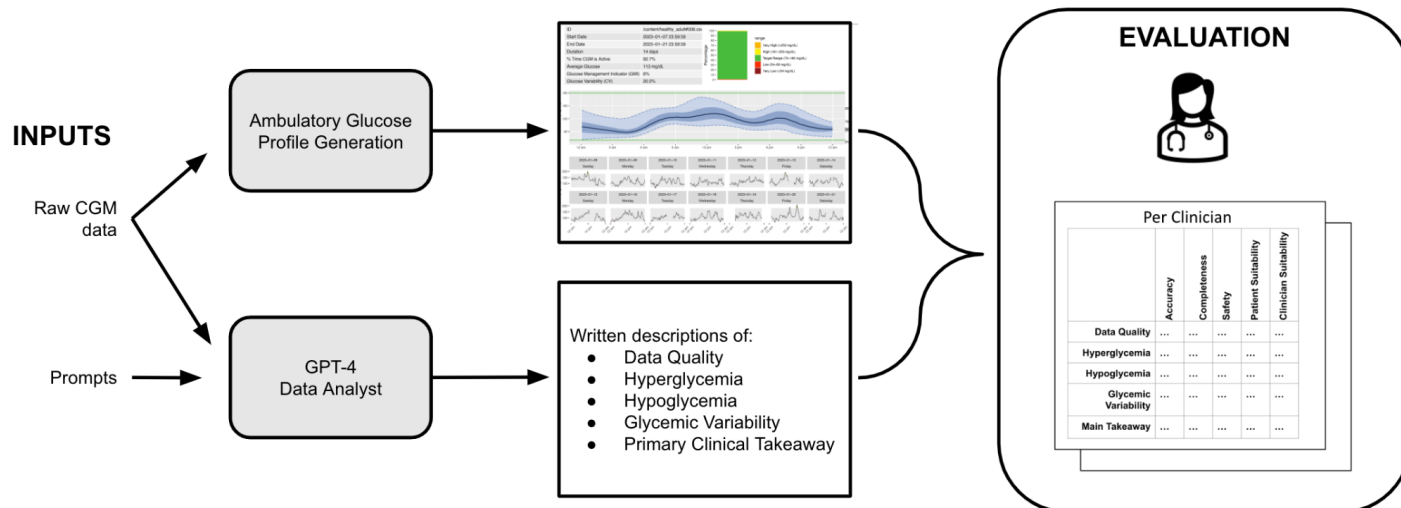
INPUTS

Raw CGM data

Prompts

Ambulatory Glucose Profile Generation

GPT-4 Data Analyst

| ID | /content/healthy_adult008.csv |
|---|---|
| Start Date | 2023-01-07 23:59:59 |
| End Date | 2023-01-21 23:59:59 |
| Duration | 14 days |
| % Time CGM is Active | 92.7% |
| Average Glucose | 113 mg/dL |
| Glucose Management Indicator (GMI) | 6% |
| Glucose Variability (CV) | 20.0% |

Range
Very High (>250 mg/dL)
High (181-250 mg/dL)
Target Range (70-180 mg/dL)
Low (54-69 mg/dL)
Very Low (<54 mg/dL)

Written descriptions of:
● Data Quality
● Hyperglycemia
● Hypoglycemia
● Glycemic Variability
● Primary Clinical Takeaway

EVALUATION

Per Clinician

| | Accuracy | Completeness | Safety | Patient Suitability | Clinician Suitability |
|---|---|---|---|---|---|
| Data Quality | ... | ... | ... | ... | ... |
| Hyperglycemia | ... | ... | ... | ... | ... |
| Hypoglycemia | ... | ... | ... | ... | ... |
| Glycemic Variability | ... | ... | ... | ... | ... |
| Main Takeaway | ... | ... | ... | ... | ... |